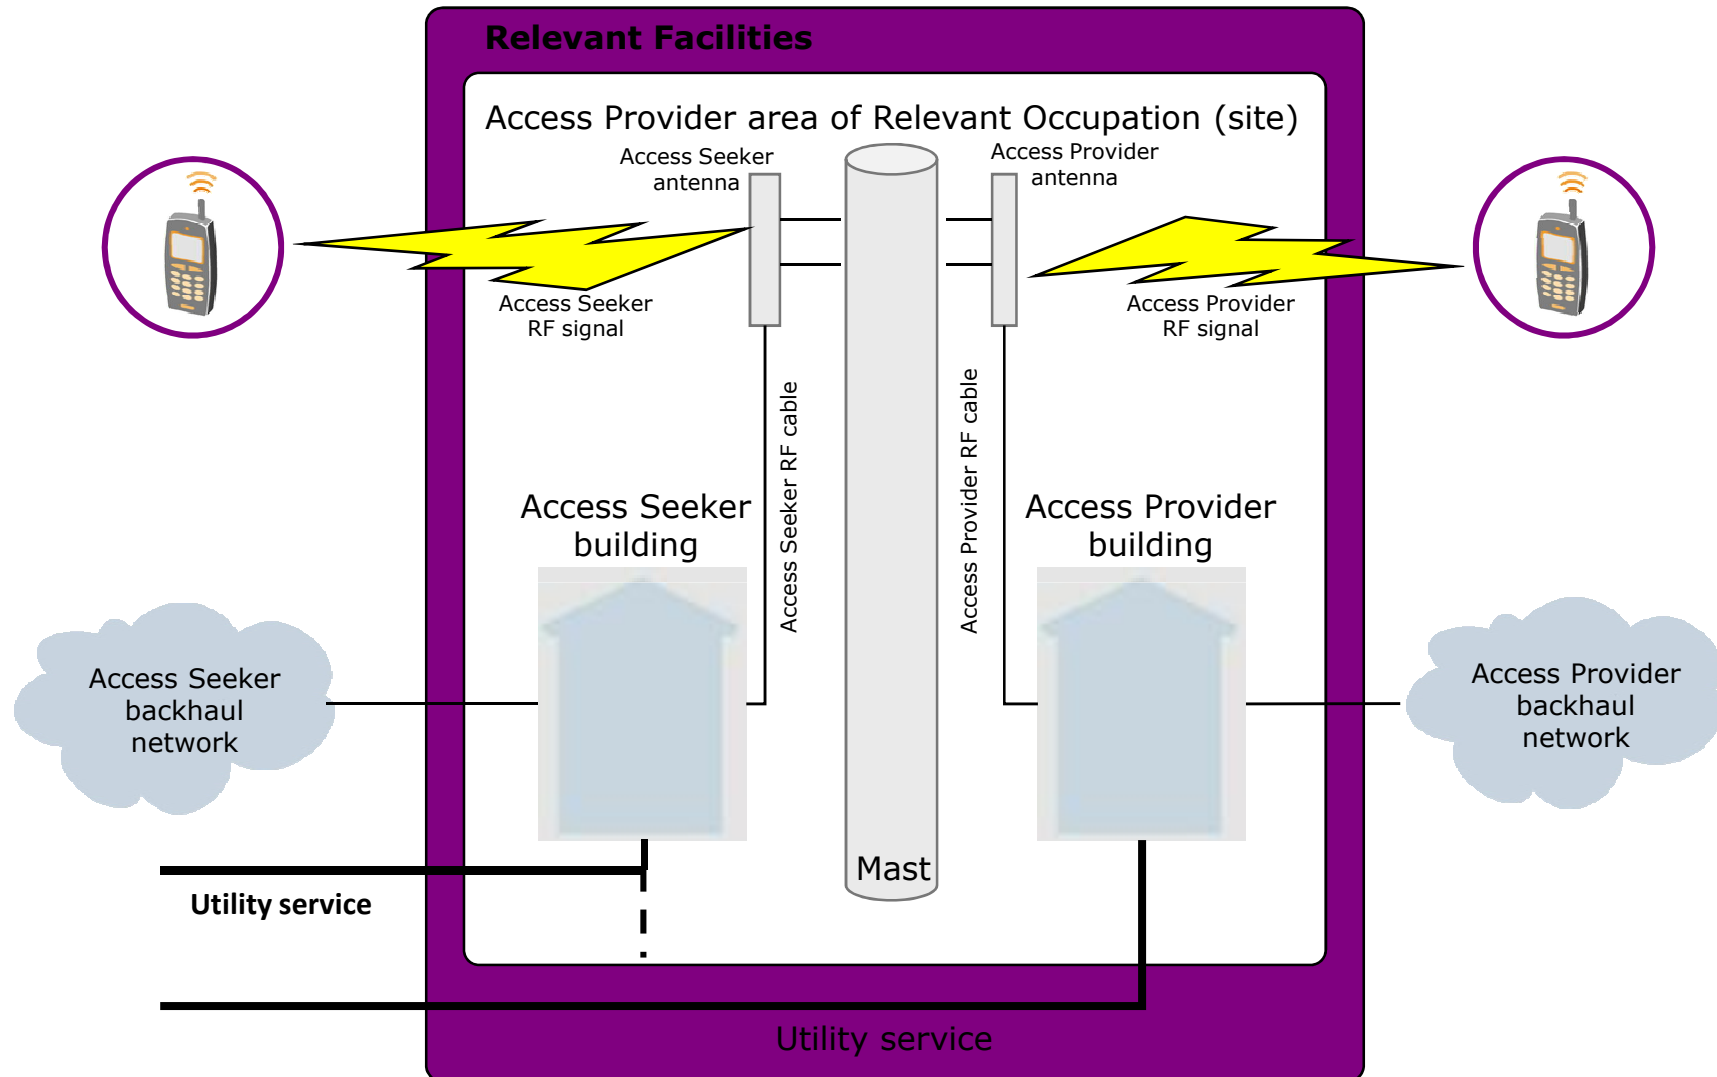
Relevant Facilities

Access Provider area of Relevant Occupation (site)

Access Seeker antenna

Access Provider antenna

Access Seeker RF signal

Access Provider RF signal

Access Seeker RF cable

Access Provider RF cable

Access Seeker building

Access Provider building

Access Seeker backhaul network

Access Provider backhaul network

Mast

Utility service

Utility service